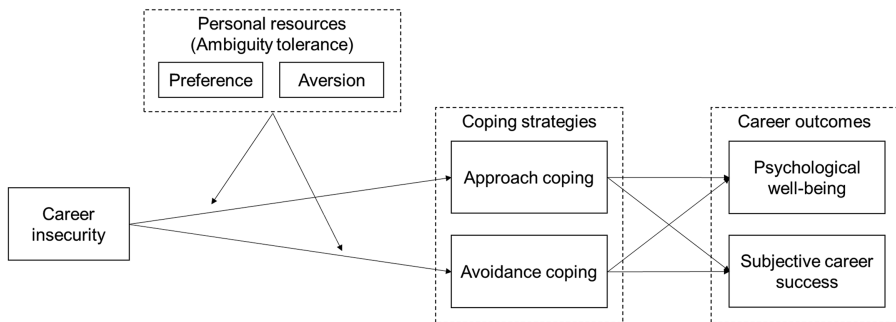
Personal resources
(Ambiguity tolerance)

Preference

Aversion

Coping strategies

Career outcomes

Career insecurity

Approach coping

Avoidance coping

Psychological well-being

Subjective career success